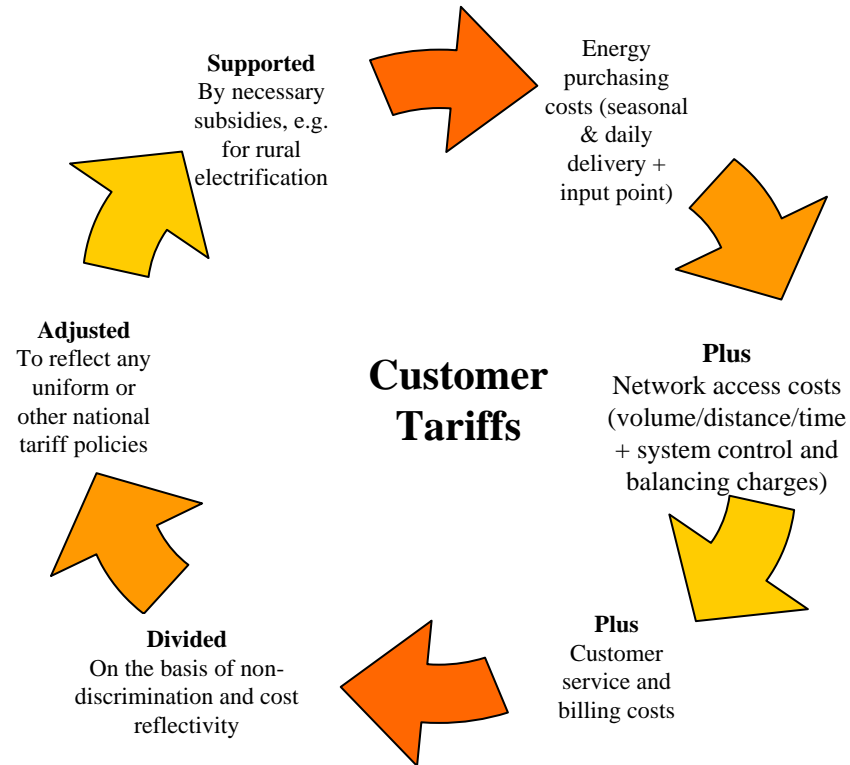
Customer Tariffs

Energy purchasing costs (seasonal & daily delivery + input point)

Plus
Network access costs (volume/distance/time + system control and balancing charges)

Plus
Customer service and billing costs

Divided
On the basis of non-discrimination and cost reflectivity

Adjusted
To reflect any uniform or other national tariff policies

Supported
By necessary subsidies, e.g. for rural electrification